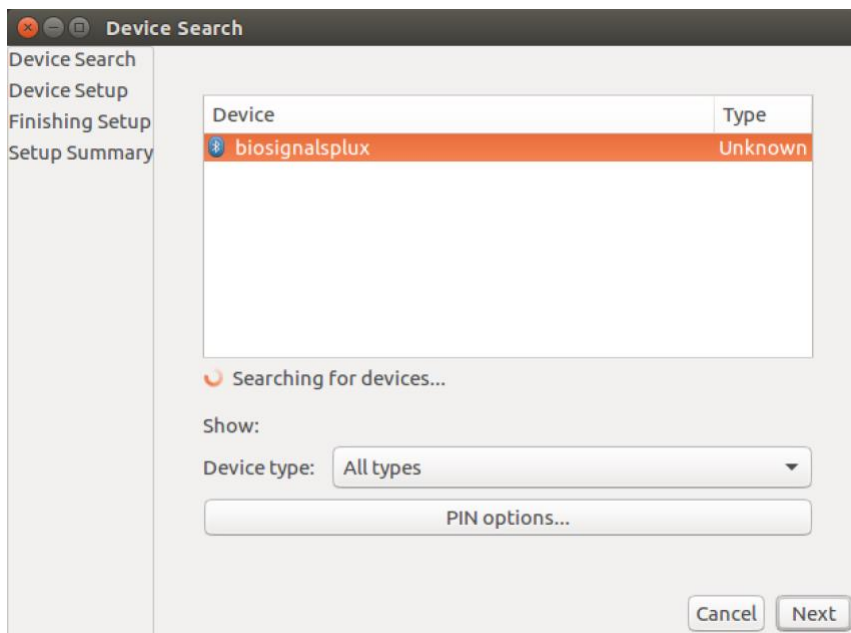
Device Search

Device Search
Device Setup
Finishing Setup
Setup Summary

| Device | Type |
|---|---|
| biosignalsplux | Unknown |

Searching for devices...

Show:

Device type: All types

PIN options...

Cancel Next